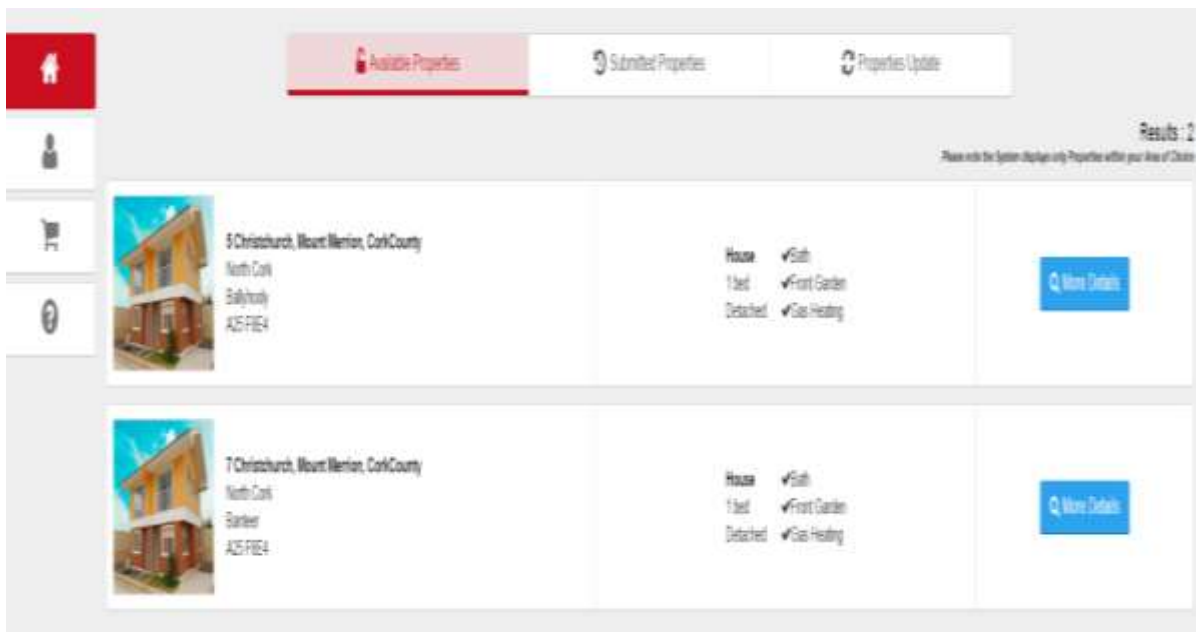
Available Properties

Submitted Properties

Properties Update

Results : 2

Please note the System displays only Properties within your Area of Choice

5 Christchurch, Mount Merrion, CorkCounty
North Cork
Ballyhooly
A25 F8E4

House ✔Bath
1 bed ✔Front Garden
Detached ✔Gas Heating

More Details

7 Christchurch, Mount Merrion, CorkCounty
North Cork
Banteer
A25 F8E4

House ✔Bath
1 bed ✔Front Garden
Detached ✔Gas Heating

More Details